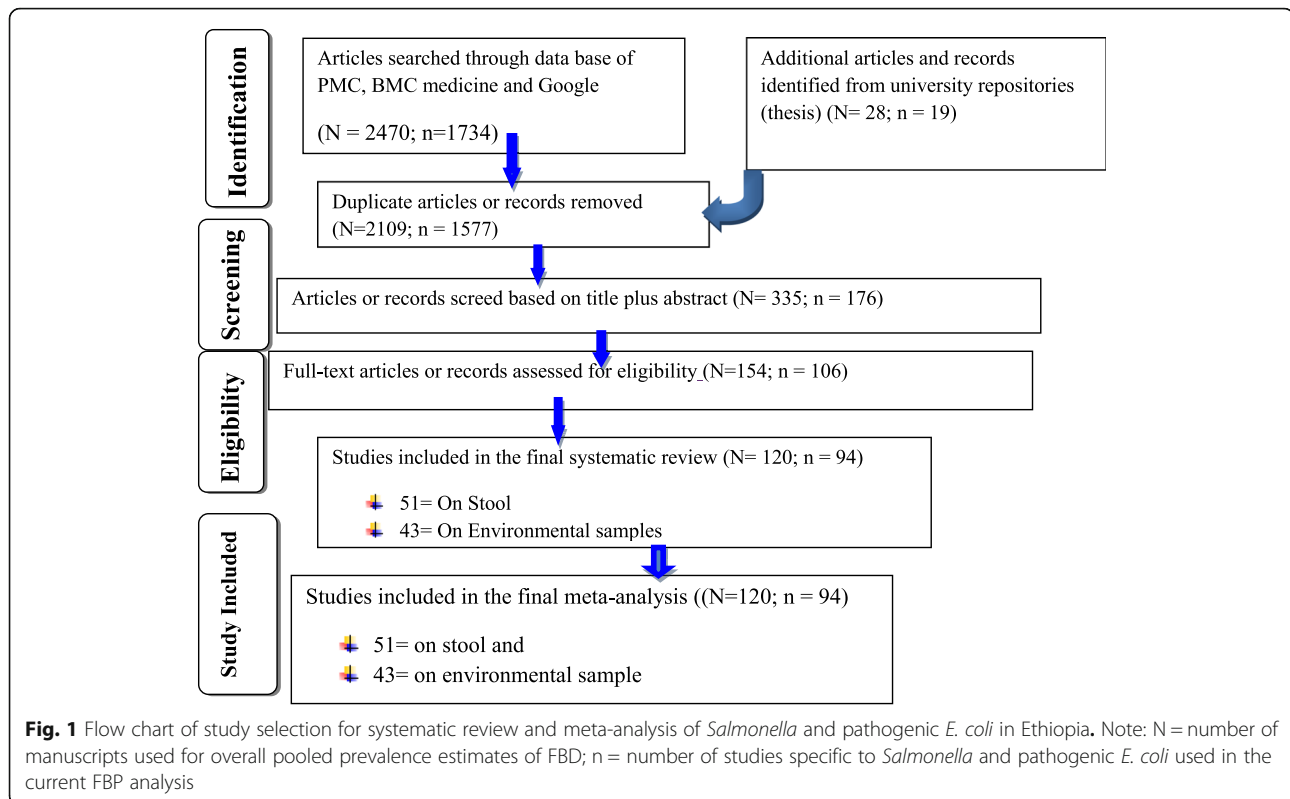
Identification

Articles searched through data base of PMC, BMC medicine and Google

(N = 2470; n=1734)

Additional articles and records identified from university repositories (thesis) (N= 28; n = 19)

Duplicate articles or records removed (N=2109; n = 1577)

Screening

Articles or records screed based on title plus abstract (N= 335; n = 176)

Eligibility

Full-text articles or records assessed for eligibility (N=154; n = 106)

Studies included in the final systematic review (N= 120; n = 94)

51= On Stool

43= On Environmental samples

Study Included

Studies included in the final meta-analysis ((N=120; n = 94)

51= on stool and

43= on environmental sample

**Fig. 1** Flow chart of study selection for systematic review and meta-analysis of *Salmonella* and pathogenic *E. coli* in Ethiopia**.** Note: N = number of manuscripts used for overall pooled prevalence estimates of FBD; n = number of studies specific to *Salmonella* and pathogenic *E. coli* used in the current FBP analysis